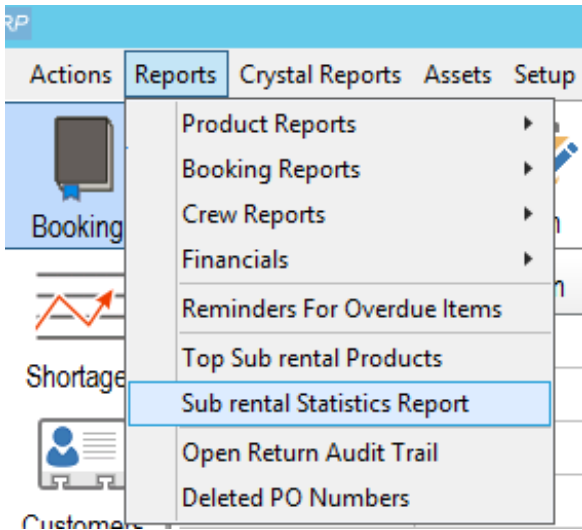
RP

Actions Reports Crystal Reports Assets Setup

Booking

Shortage

Customer

Product Reports
Booking Reports
Crew Reports
Financials
Reminders For Overdue Items
Top Sub rental Products
Sub rental Statistics Report
Open Return Audit Trail
Deleted PO Numbers